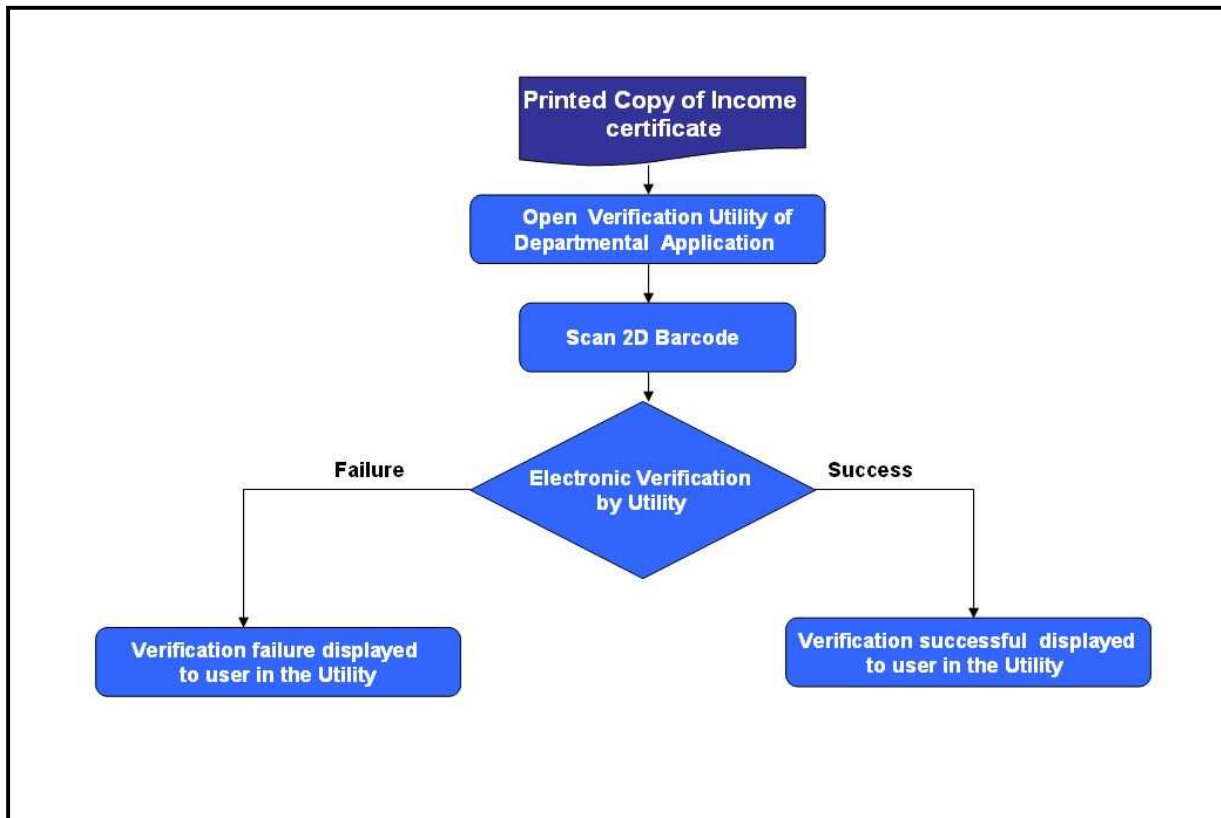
Printed Copy of Income certificate

Open Verification Utility of Departmental Application

Scan 2D Barcode

Electronic Verification by Utility

Failure

Success

Verification failure displayed to user in the Utility

Verification successful displayed to user in the Utility